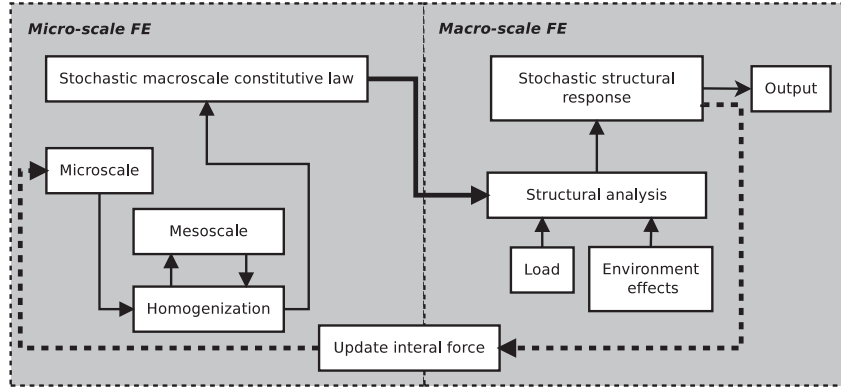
Micro-scale FE

Stochastic macroscale constitutive law

Microscale

Mesoscale

Homogenization

Macro-scale FE

Stochastic structural response

Output

Structural analysis

Load

Environment effects

Update interal force